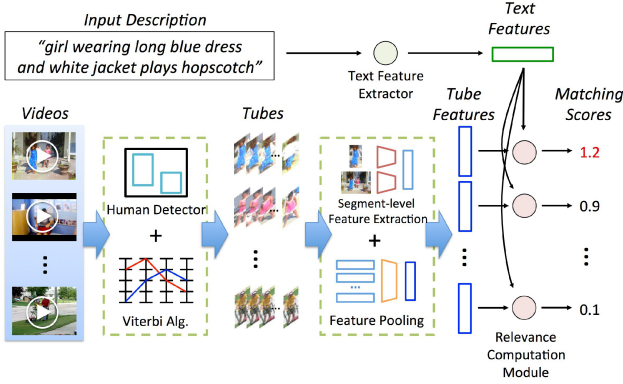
Input Description

"girl wearing long blue dress and white jacket plays hopscotch"

Text Feature Extractor

Text Features

Videos

Tubes

Tube Features

Matching Scores

Human Detector

+

Viterbi Alg.

Segment-level Feature Extraction

+

Feature Pooling

1.2

0.9

0.1

Relevance Computation Module